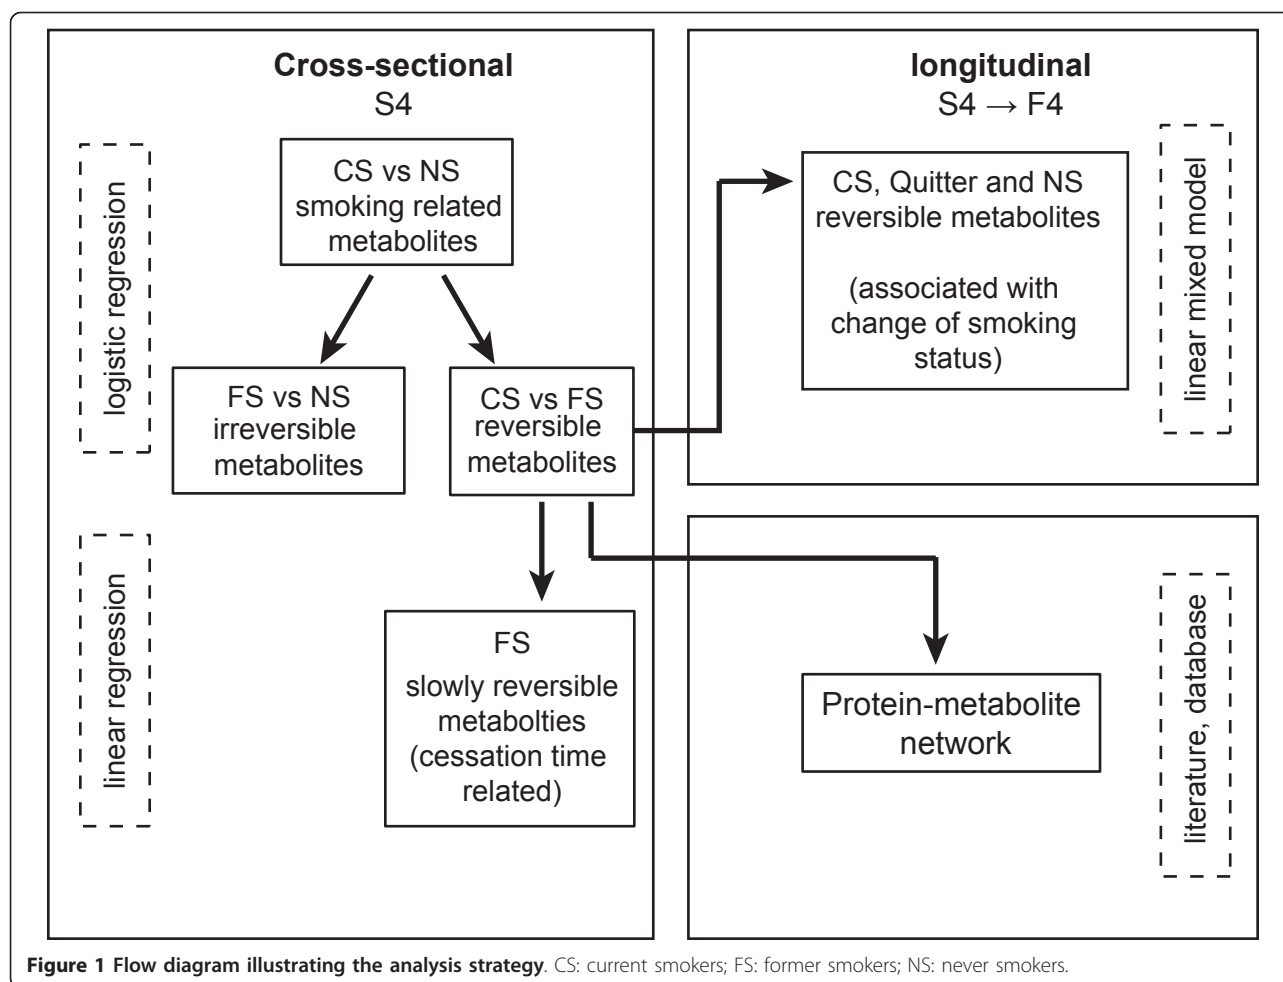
Cross-sectional
S4

logistic regression

CS vs NS smoking related metabolites

FS vs NS irreversible metabolites

CS vs FS reversible metabolites

linear regression

FS slowly reversible metaboltie s (cessation time related)

longitudinal
S4 → F4

CS, Quitter and NS reversible metabolites

(associated with change of smoking status)

linear mixed model

Protein-metabolite network

literature, database

**Figure 1 Flow diagram illustrating the analysis strategy**. CS: current smokers; FS: former smokers; NS: never smokers.